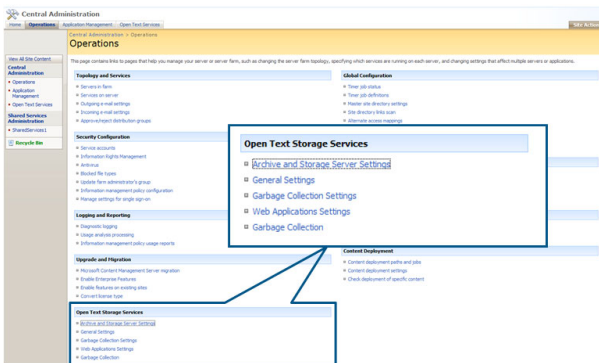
Central Administration

Home | Operations | Application Management | Open Text Services

Site Actions

Central Administration > Operations

Operations

View All Site Content

Central Administration
- Operations
- Application Management
- Open Text Services

Shared Services Administration
- SharedServices1

Recycle Bin

This page contains links to pages that help you manage your server or server farm, such as changing the server farm topology, specifying which services are running on each server, and changing settings that affect multiple servers or applications.

Topology and Services
- Servers in farm
- Services on server
- Outgoing e-mail settings
- Incoming e-mail settings
- Approve/reject distribution groups

Global Configuration
- Timer job status
- Timer job definitions
- Master site directory settings
- Site directory links scan
- Alternate access mappings

Security Configuration
- Service accounts
- Information Rights Management
- Antivirus
- Blocked file types
- Update farm administrator's group
- Information management policy configuration
- Manage settings for single sign-on

Logging and Reporting
- Diagnostic logging
- Usage analysis processing
- Information management policy usage reports

Upgrade and Migration
- Microsoft Content Management Server migration
- Enable Enterprise Features
- Enable features on existing sites
- Convert license type

Content Deployment
- Content deployment paths and jobs
- Content deployment settings
- Check deployment of specific content

Open Text Storage Services
- Archive and Storage Server Settings
- General Settings
- Garbage Collection Settings
- Web Applications Settings
- Garbage Collection

Open Text Storage Services
- Archive and Storage Server Settings
- General Settings
- Garbage Collection Settings
- Web Applications Settings
- Garbage Collection